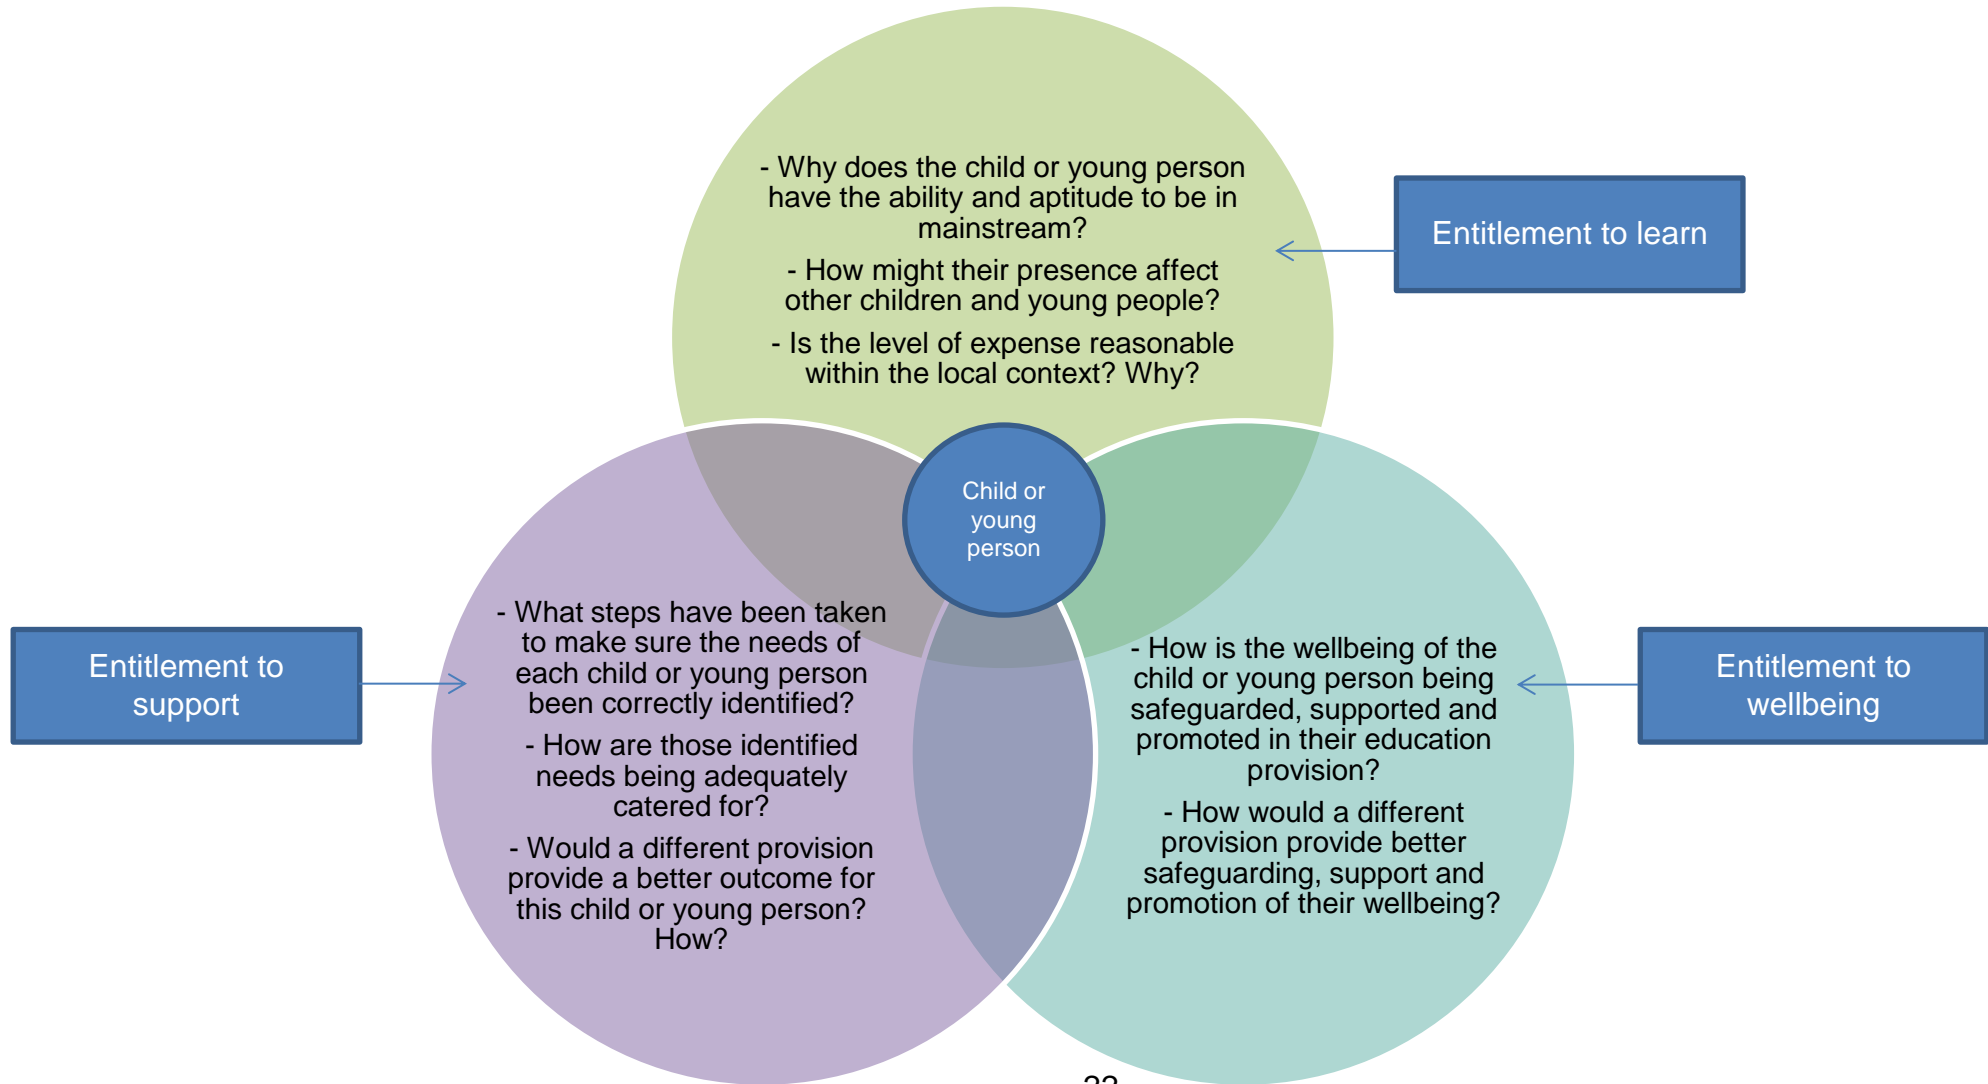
- Why does the child or young person have the ability and aptitude to be in mainstream?

- How might their presence affect other children and young people?

- Is the level of expense reasonable within the local context? Why?

Entitlement to learn

Child or young person

Entitlement to support

- What steps have been taken to make sure the needs of each child or young person been correctly identified?

- How are those identified needs being adequately catered for?

- Would a different provision provide a better outcome for this child or young person? How?

- How is the wellbeing of the child or young person being safeguarded, supported and promoted in their education provision?

- How would a different provision provide better safeguarding, support and promotion of their wellbeing?

Entitlement to wellbeing

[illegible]